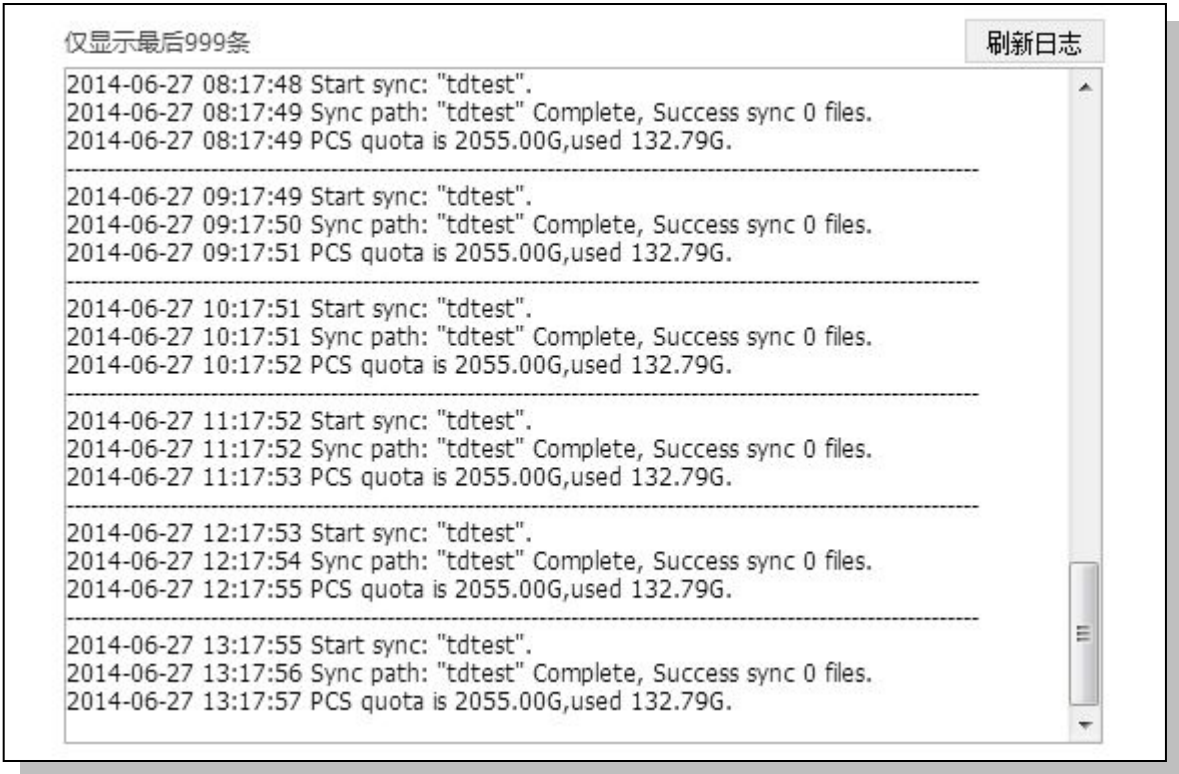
仅显示最后999条

刷新日志

2014-06-27 08:17:48 Start sync: "tdtest".
2014-06-27 08:17:49 Sync path: "tdtest" Complete, Success sync 0 files.
2014-06-27 08:17:49 PCS quota is 2055.00G,used 132.79G.

2014-06-27 09:17:49 Start sync: "tdtest".
2014-06-27 09:17:50 Sync path: "tdtest" Complete, Success sync 0 files.
2014-06-27 09:17:51 PCS quota is 2055.00G,used 132.79G.

2014-06-27 10:17:51 Start sync: "tdtest".
2014-06-27 10:17:51 Sync path: "tdtest" Complete, Success sync 0 files.
2014-06-27 10:17:52 PCS quota is 2055.00G,used 132.79G.

2014-06-27 11:17:52 Start sync: "tdtest".
2014-06-27 11:17:52 Sync path: "tdtest" Complete, Success sync 0 files.
2014-06-27 11:17:53 PCS quota is 2055.00G,used 132.79G.

2014-06-27 12:17:53 Start sync: "tdtest".
2014-06-27 12:17:54 Sync path: "tdtest" Complete, Success sync 0 files.
2014-06-27 12:17:55 PCS quota is 2055.00G,used 132.79G.

2014-06-27 13:17:55 Start sync: "tdtest".
2014-06-27 13:17:56 Sync path: "tdtest" Complete, Success sync 0 files.
2014-06-27 13:17:57 PCS quota is 2055.00G,used 132.79G.